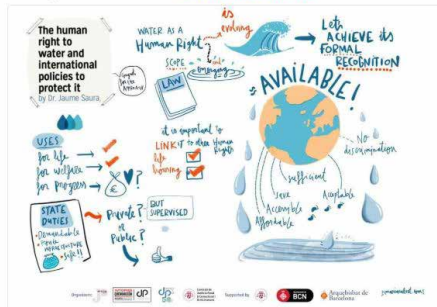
The human right to water and international policies to protect it
by Dr. Jaume Saura

WATER AS A Human Right is evolving

Let's ACHIEVE its FORMAL RECOGNITION

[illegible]

SCOPE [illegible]

LAW

AVAILABLE!

USES:
for life
for welfare
for progress

it is important to LINK IT to other human rights
life
housing

No discrimination

sufficient
Acceptable
Safe
Accessible
Affordable

STATE DUTIES
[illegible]

Private? or Public?

BUT SUPERVISED

Organisers: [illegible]
Supported by: BCN
Aigües de Barcelona
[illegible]